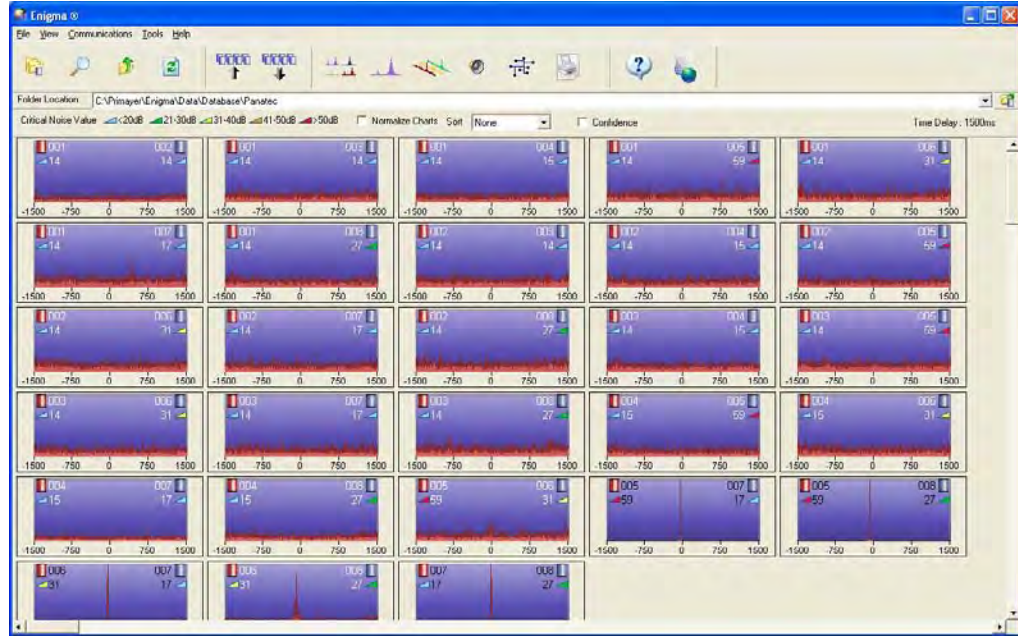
Enigma ®

File View Communications Tools Help

Folder Location C:\Primayer\Enigma\Data\Database\Panatec

Critical Noise Value <20dB 21-30dB 31-40dB 41-50dB >50dB Normalize Charts Sort None Confidence Time Delay : 1500ms

001 002
14 14
-1500 -750 0 750 1500

001 003
14 14
-1500 -750 0 750 1500

001 004
14 15
-1500 -750 0 750 1500

001 005
14 59
-1500 -750 0 750 1500

001 006
14 31
-1500 -750 0 750 1500

001 007
14 17
-1500 -750 0 750 1500

001 008
14 27
-1500 -750 0 750 1500

002 003
14 14
-1500 -750 0 750 1500

002 004
14 15
-1500 -750 0 750 1500

002 005
14 59
-1500 -750 0 750 1500

002 006
14 31
-1500 -750 0 750 1500

002 007
14 17
-1500 -750 0 750 1500

002 008
14 27
-1500 -750 0 750 1500

003 004
14 15
-1500 -750 0 750 1500

003 005
14 59
-1500 -750 0 750 1500

003 006
14 31
-1500 -750 0 750 1500

003 007
14 17
-1500 -750 0 750 1500

003 008
14 27
-1500 -750 0 750 1500

004 005
15 59
-1500 -750 0 750 1500

004 006
15 31
-1500 -750 0 750 1500

004 007
15 17
-1500 -750 0 750 1500

004 008
15 27
-1500 -750 0 750 1500

005 006
59 31
-1500 -750 0 750 1500

005 007
59 17
-1500 -750 0 750 1500

005 008
59 27
-1500 -750 0 750 1500

006 007
31 17

006 008
31 27

007 008
17 27